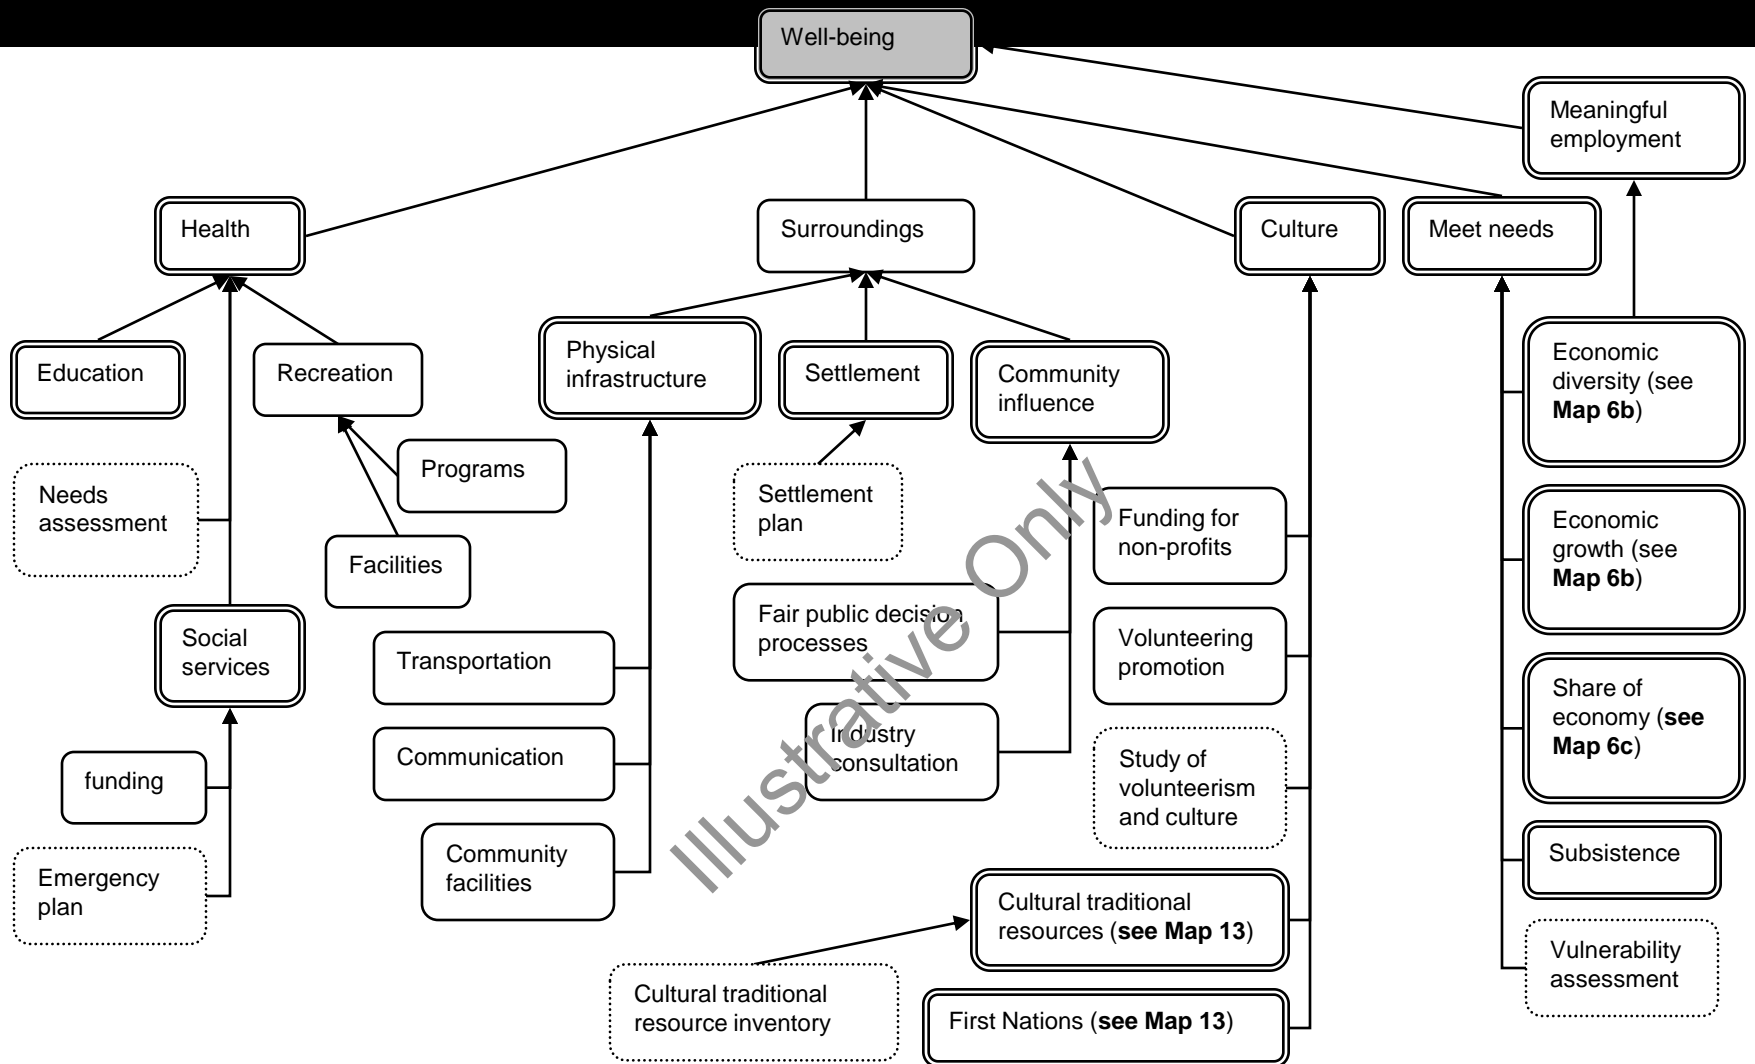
Well-being

Meaningful employment

Health

Surroundings

Culture

Meet needs

Education

Recreation

Physical infrastructure

Settlement

Community influence

Economic diversity (see **Map 6b**)

Programs

Needs assessment

Settlement plan

Funding for non-profits

Facilities

Economic growth (see **Map 6b**)

Fair public decision processes

Social services

Transportation

Volunteering promotion

Industry consultation

Share of economy (**see Map 6c**)

Communication

funding

Study of volunteerism and culture

Community facilities

Emergency plan

Subsistence

Cultural traditional resources (**see Map 13**)

Vulnerability assessment

Cultural traditional resource inventory

First Nations (**see Map 13**)

Illustrative Only